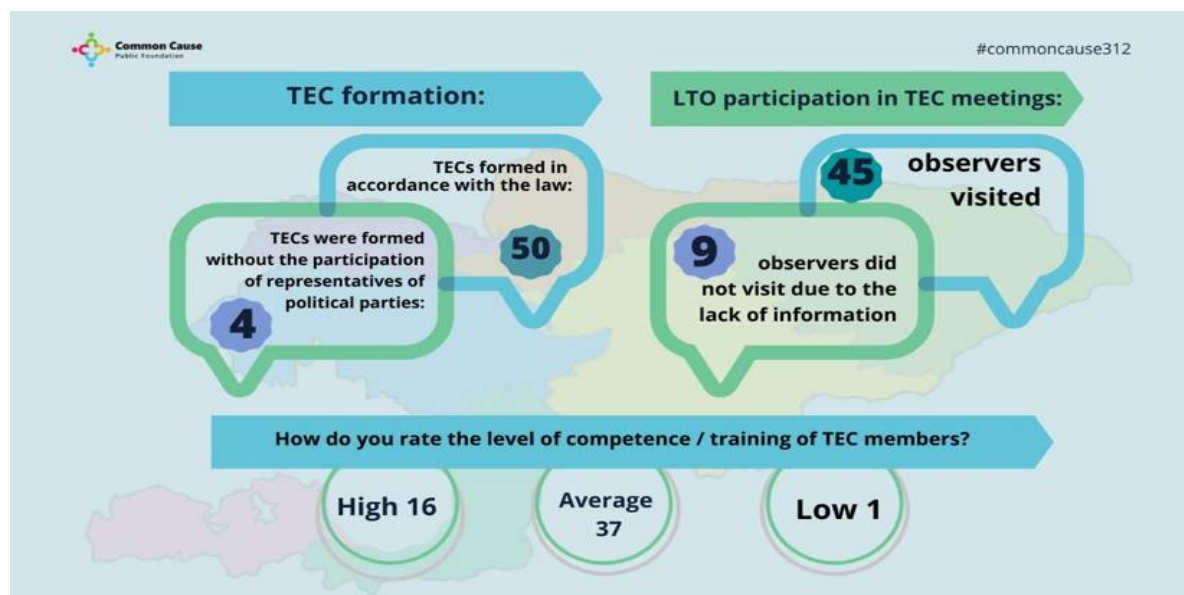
Common Cause
Public Foundation

#commoncause312

TEC formation:

TECs formed in accordance with the law:

50

TECs were formed without the participation of representatives of political parties:

4

LTO participation in TEC meetings:

45

observers visited

9

observers did not visit due to the lack of information

How do you rate the level of competence / training of TEC members?

High 16

Average 37

Low 1